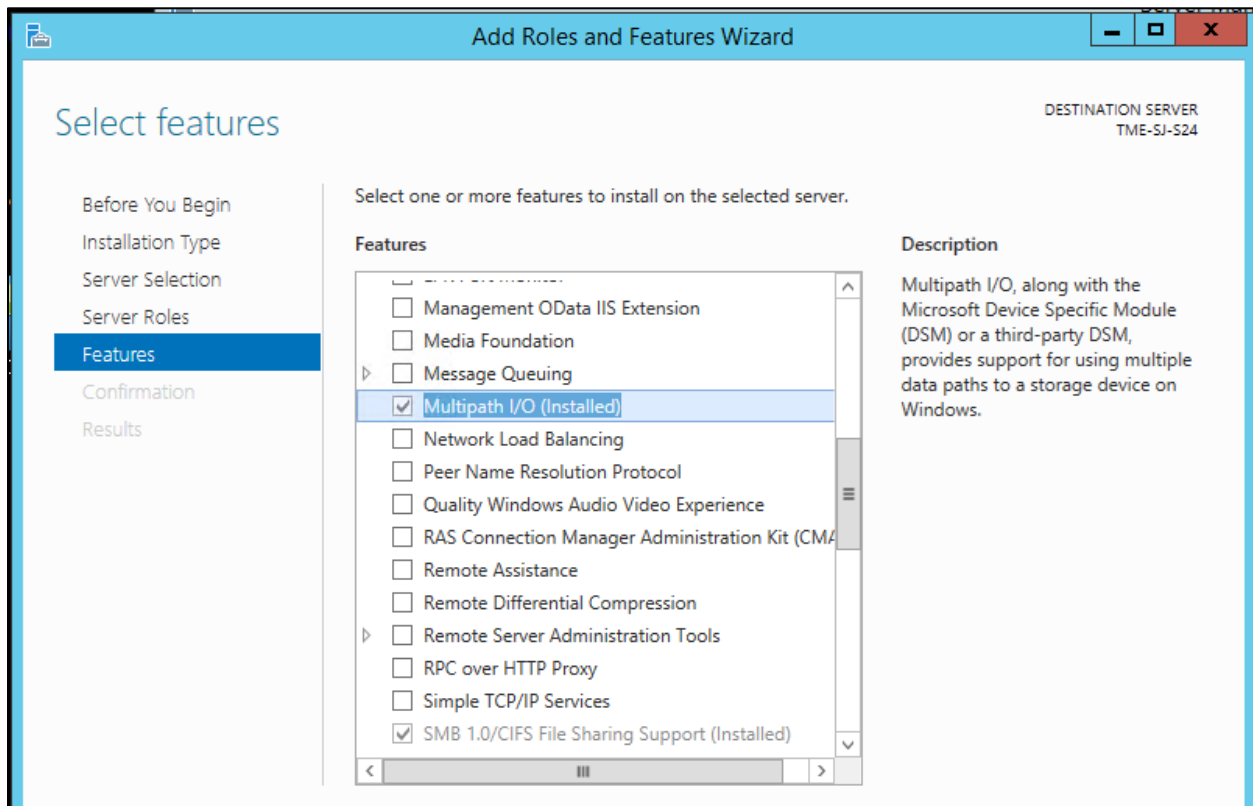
Add Roles and Features Wizard

Select features

DESTINATION SERVER
TME-SJ-S24

Before You Begin
Installation Type
Server Selection
Server Roles
Features
Confirmation
Results

Select one or more features to install on the selected server.

Features

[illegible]
Management OData IIS Extension
Media Foundation
Message Queuing
Multipath I/O (Installed)
Network Load Balancing
Peer Name Resolution Protocol
Quality Windows Audio Video Experience
RAS Connection Manager Administration Kit (CMA
Remote Assistance
Remote Differential Compression
Remote Server Administration Tools
RPC over HTTP Proxy
Simple TCP/IP Services
SMB 1.0/CIFS File Sharing Support (Installed)

Description

Multipath I/O, along with the Microsoft Device Specific Module (DSM) or a third-party DSM, provides support for using multiple data paths to a storage device on Windows.